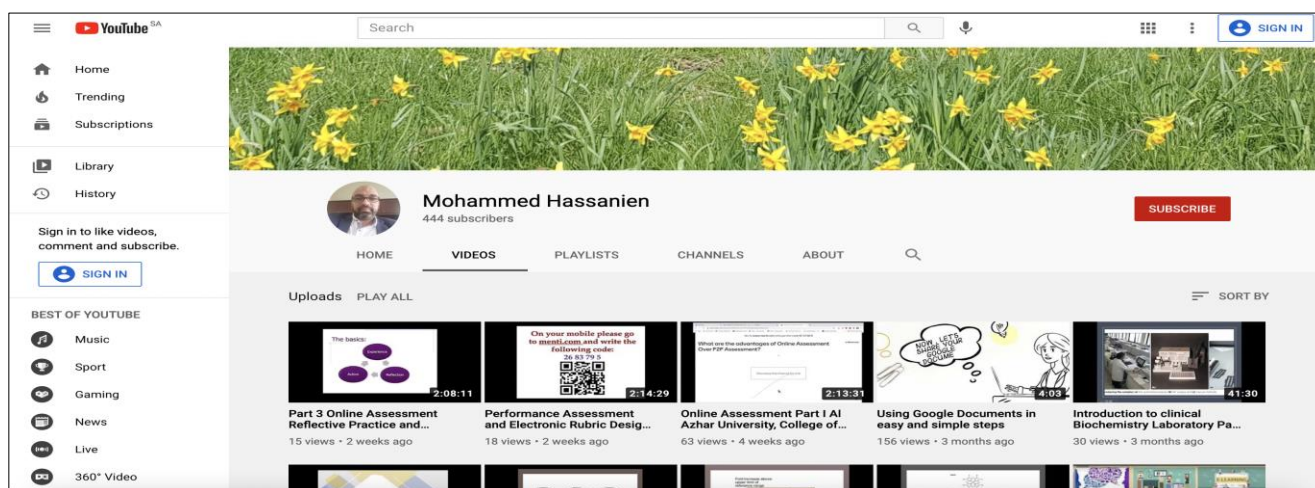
YouTube SA

Search

SIGN IN

Home
Trending
Subscriptions

Library
History

Sign in to like videos, comment and subscribe.

SIGN IN

BEST OF YOUTUBE

Music
Sport
Gaming
News
Live
360° Video

Mohammed Hassanien
444 subscribers

SUBSCRIBE

HOME
VIDEOS
PLAYLISTS
CHANNELS
ABOUT

Uploads PLAY ALL

SORT BY

The basics:
Experience
Action
Reflection
2:08:11
Part 3 Online Assessment Reflective Practice and...
15 views • 2 weeks ago

On your mobile please go to menti.com and write the following code:
26 83 79 5
2:14:29
Performance Assessment and Electronic Rubric Desig...
18 views • 2 weeks ago

What are the advantages of Online Assessment Over F2F Assessment?
2:13:31
Online Assessment Part I Al Azhar University, College of...
63 views • 4 weeks ago

NOW LET'S SHARE YOUR GOOGLE DOCUME
4:03
Using Google Documents in easy and simple steps
156 views • 3 months ago

41:30
Introduction to clinical Biochemistry Laboratory Pa...
30 views • 3 months ago